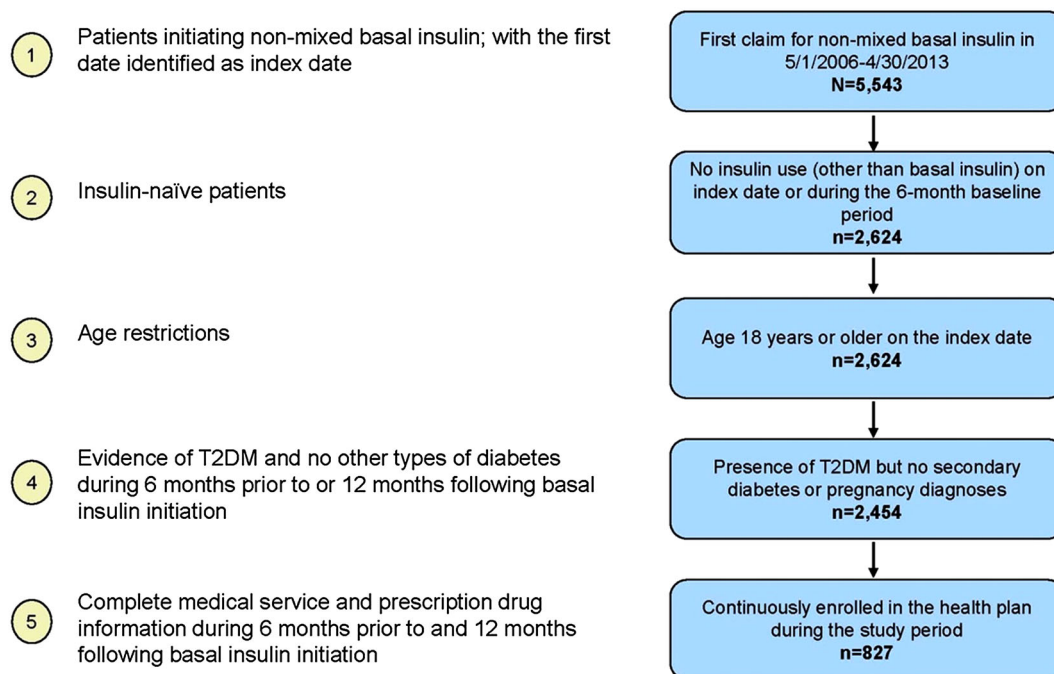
1

Patients initiating non-mixed basal insulin; with the first date identified as index date

First claim for non-mixed basal insulin in 5/1/2006-4/30/2013
N=5,543

2

Insulin-naïve patients

No insulin use (other than basal insulin) on index date or during the 6-month baseline period
n=2,624

3

Age restrictions

Age 18 years or older on the index date
n=2,624

4

Evidence of T2DM and no other types of diabetes during 6 months prior to or 12 months following basal insulin initiation

Presence of T2DM but no secondary diabetes or pregnancy diagnoses
n=2,454

5

Complete medical service and prescription drug information during 6 months prior to and 12 months following basal insulin initiation

Continuously enrolled in the health plan during the study period
n=827